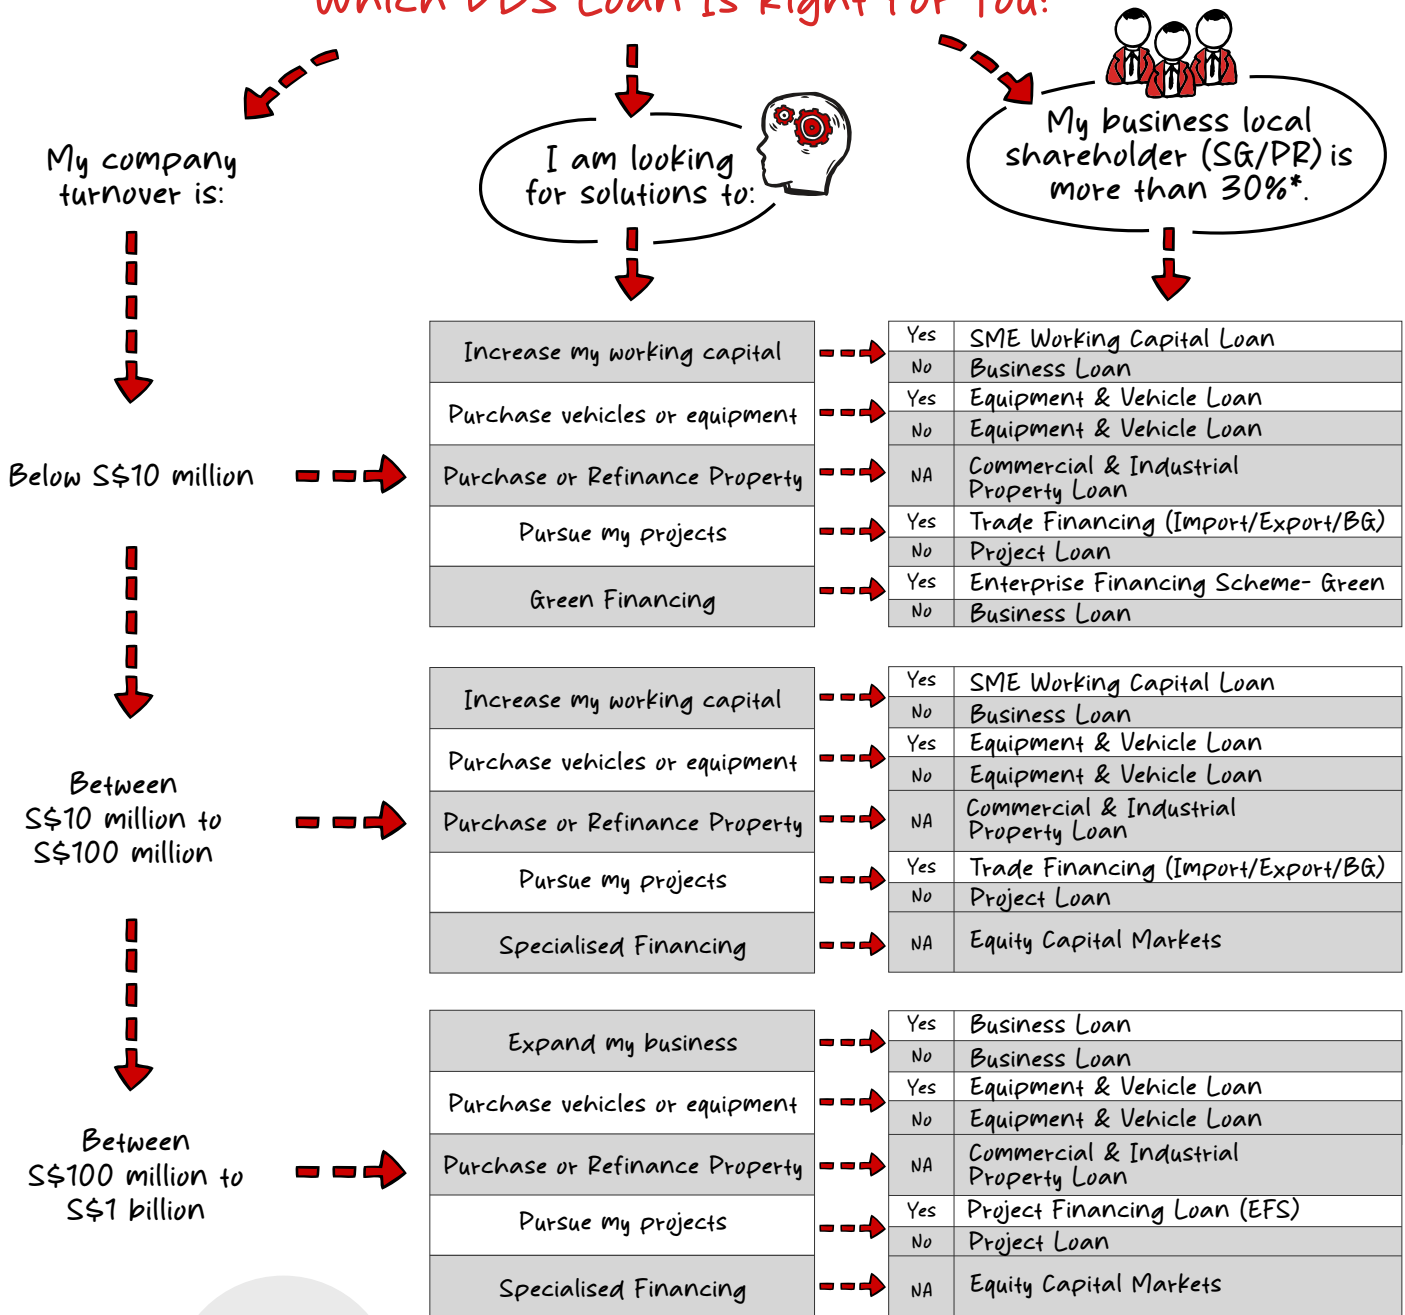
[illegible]

My company turnover is:

I am looking for solutions to:

My business local shareholder (SG/PR) is more than 30%*.

Below S$10 million

| Increase my working capital | Yes | SME Working Capital Loan |
|---|---|---|
| | No | Business Loan |
| Purchase vehicles or equipment | Yes | Equipment & Vehicle Loan |
| | No | Equipment & Vehicle Loan |
| Purchase or Refinance Property | NA | Commercial & Industrial Property Loan |
| Pursue my projects | Yes | Trade Financing (Import/Export/BG) |
| | No | Project Loan |
| Green Financing | Yes | Enterprise Financing Scheme- Green |
| | No | Business Loan |

Between S$10 million to S$100 million

| Increase my working capital | Yes | SME Working Capital Loan |
|---|---|---|
| | No | Business Loan |
| Purchase vehicles or equipment | Yes | Equipment & Vehicle Loan |
| | No | Equipment & Vehicle Loan |
| Purchase or Refinance Property | NA | Commercial & Industrial Property Loan |
| Pursue my projects | Yes | Trade Financing (Import/Export/BG) |
| | No | Project Loan |
| Specialised Financing | NA | Equity Capital Markets |

Between S$100 million to S$1 billion

| Expand my business | Yes | Business Loan |
|---|---|---|
| | No | Business Loan |
| Purchase vehicles or equipment | Yes | Equipment & Vehicle Loan |
| | No | Equipment & Vehicle Loan |
| Purchase or Refinance Property | NA | Commercial & Industrial Property Loan |
| Pursue my projects | Yes | Project Financing Loan (EFS) |
| | No | Project Loan |
| Specialised Financing | NA | Equity Capital Markets |